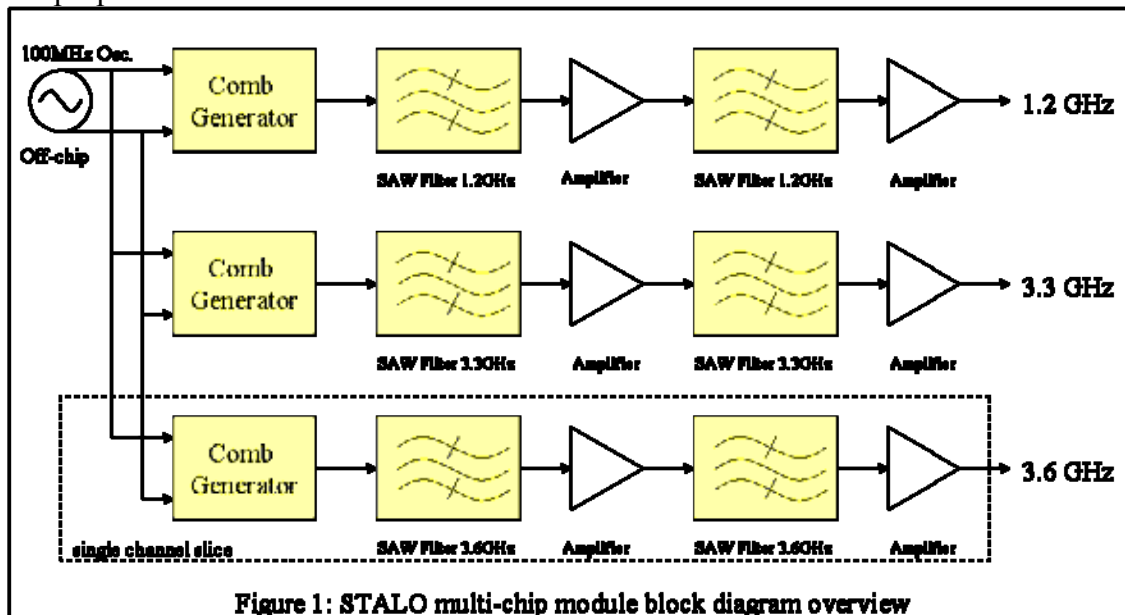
100MHz Osc.

Off-chip

Comb Generator

SAW Filter 1.2GHz

Amplifier

SAW Filter 1.2GHz

Amplifier

1.2 GHz

Comb Generator

SAW Filter 3.3GHz

Amplifier

SAW Filter 3.3GHz

Amplifier

3.3 GHz

Comb Generator

SAW Filter 3.6GHz

Amplifier

SAW Filter 3.6GHz

Amplifier

3.6 GHz

single channel slice

Figure 1: STALO multi-chip module block diagram overview